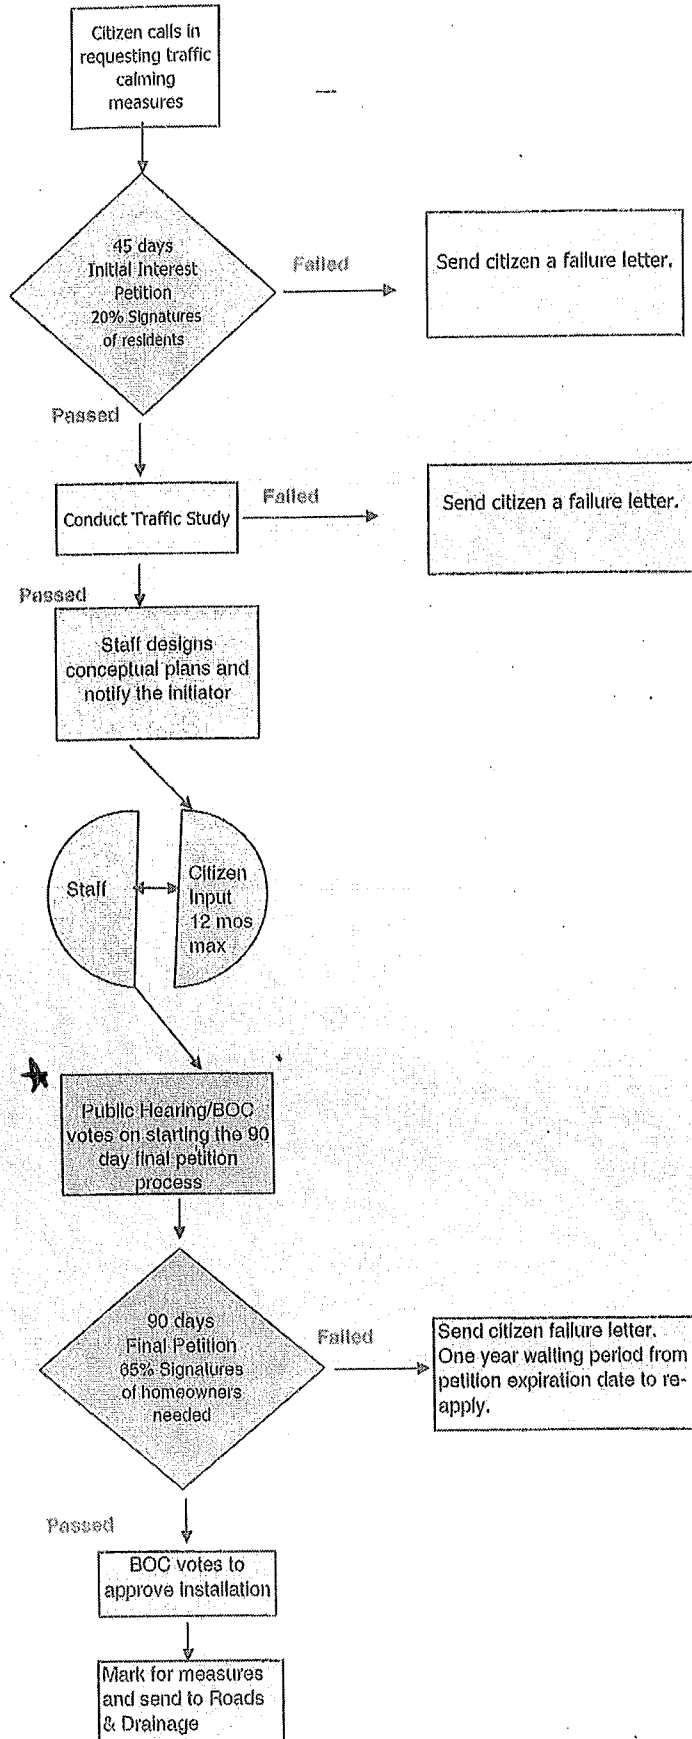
Citizen calls in requesting traffic calming measures

45 days Initial Interest Petition 20% Signatures of residents

Failed

Send citizen a failure letter.

Passed

Conduct Traffic Study

Failed

Send citizen a failure letter.

Passed

Staff designs conceptual plans and notify the initiator

Staff

Citizen Input 12 mos max

Public Hearing/BOC votes on starting the 90 day final petition process

90 days Final Petition 65% Signatures of homeowners needed

Failed

Send citizen failure letter. One year waiting period from petition expiration date to re-apply.

Passed

BOC votes to approve installation

Mark for measures and send to Roads & Drainage